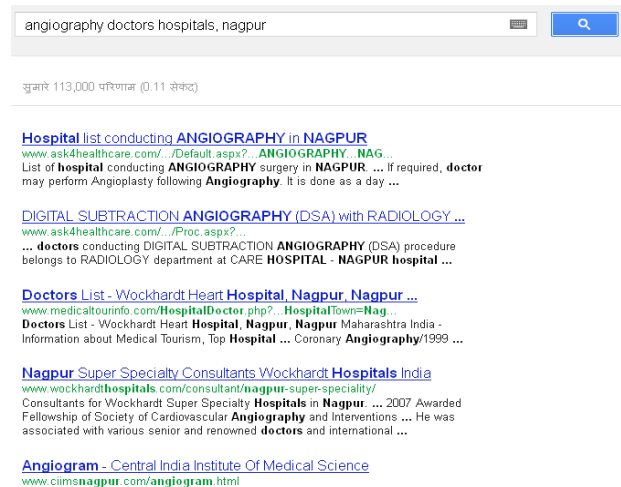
angiography doctors hospitals, nagpur

सुमारे 113,000 परिणाम (0.11 सेकंद)

Hospital list conducting ANGIOGRAPHY in NAGPUR
www.ask4healthcare.com/.../Default.aspx?...ANGIOGRAPHY...NAG...
List of hospital conducting ANGIOGRAPHY surgery in NAGPUR. ... If required, doctor may perform Angioplasty following Angiography. It is done as a day ...

DIGITAL SUBTRACTION ANGIOGRAPHY (DSA) with RADIOLOGY ...
www.ask4healthcare.com/.../Proc.aspx?...
... doctors conducting DIGITAL SUBTRACTION ANGIOGRAPHY (DSA) procedure belongs to RADIOLOGY department at CARE HOSPITAL - NAGPUR hospital ...

Doctors List - Wockhardt Heart Hospital, Nagpur, Nagpur ...
www.medicaltourinfo.com/HospitalDoctor.php?...HospitalTown=Nag...
Doctors List - Wockhardt Heart Hospital, Nagpur, Nagpur Maharashtra India - Information about Medical Tourism, Top Hospital ... Coronary Angiography/1999 ...

Nagpur Super Specialty Consultants Wockhardt Hospitals India
www.wockhardthospitals.com/consultant/nagpur-super-speciality/
Consultants for Wockhardt Super Specialty Hospitals in Nagpur. ... 2007 Awarded Fellowship of Society of Cardiovascular Angiography and Interventions ... He was associated with various senior and renowned doctors and international ...

Angiogram - Central India Institute Of Medical Science
www.ciimsnagpur.com/angiogram.html